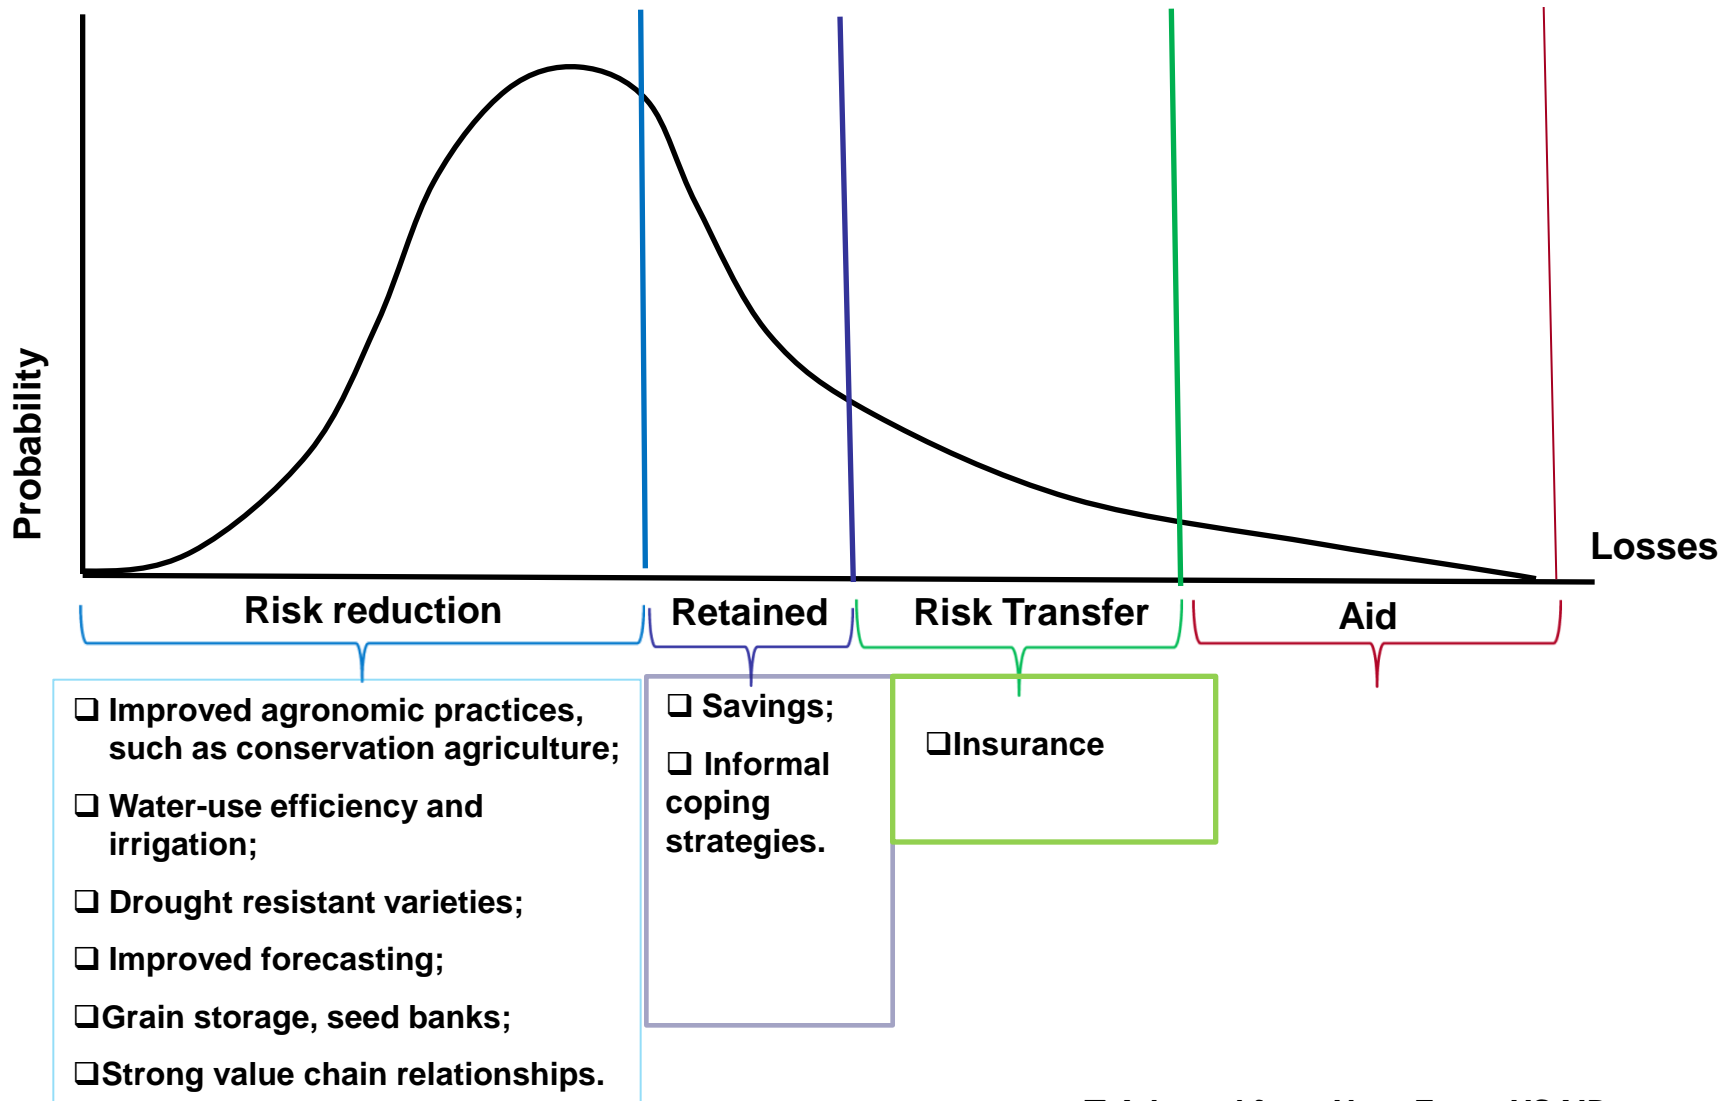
Probability

Losses

Risk reduction

Retained

Risk Transfer

Aid

❑ Improved agronomic practices, such as conservation agriculture;

❑ Water-use efficiency and irrigation;

❑ Drought resistant varieties;

❑ Improved forecasting;

❑Grain storage, seed banks;

❑Strong value chain relationships.

❑ Savings;

❑ Informal coping strategies.

❑Insurance

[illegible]